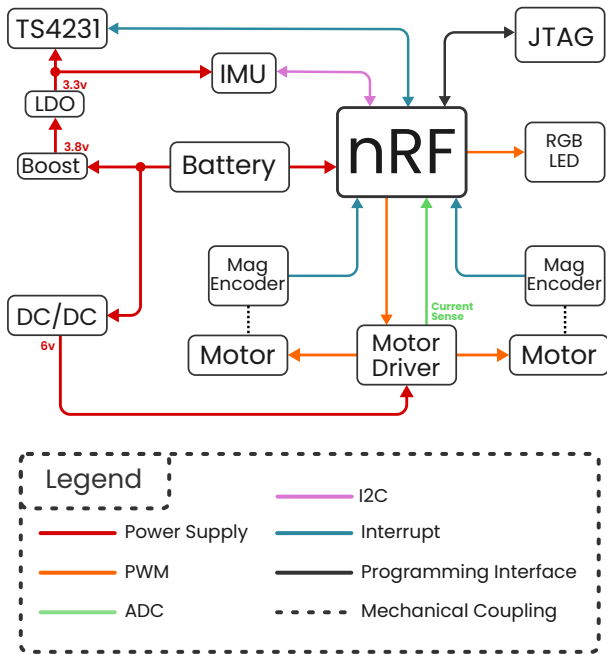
TS4231

JTAG

3.3v

IMU

LDO

3.8v

nRF

RGB LED

Boost

Battery

Mag Encoder

Mag Encoder

DC/DC

Current Sense

6v

Motor

Motor Driver

Motor

Legend

Power Supply

PWM

ADC

I2C

Interrupt

Programming Interface

Mechanical Coupling